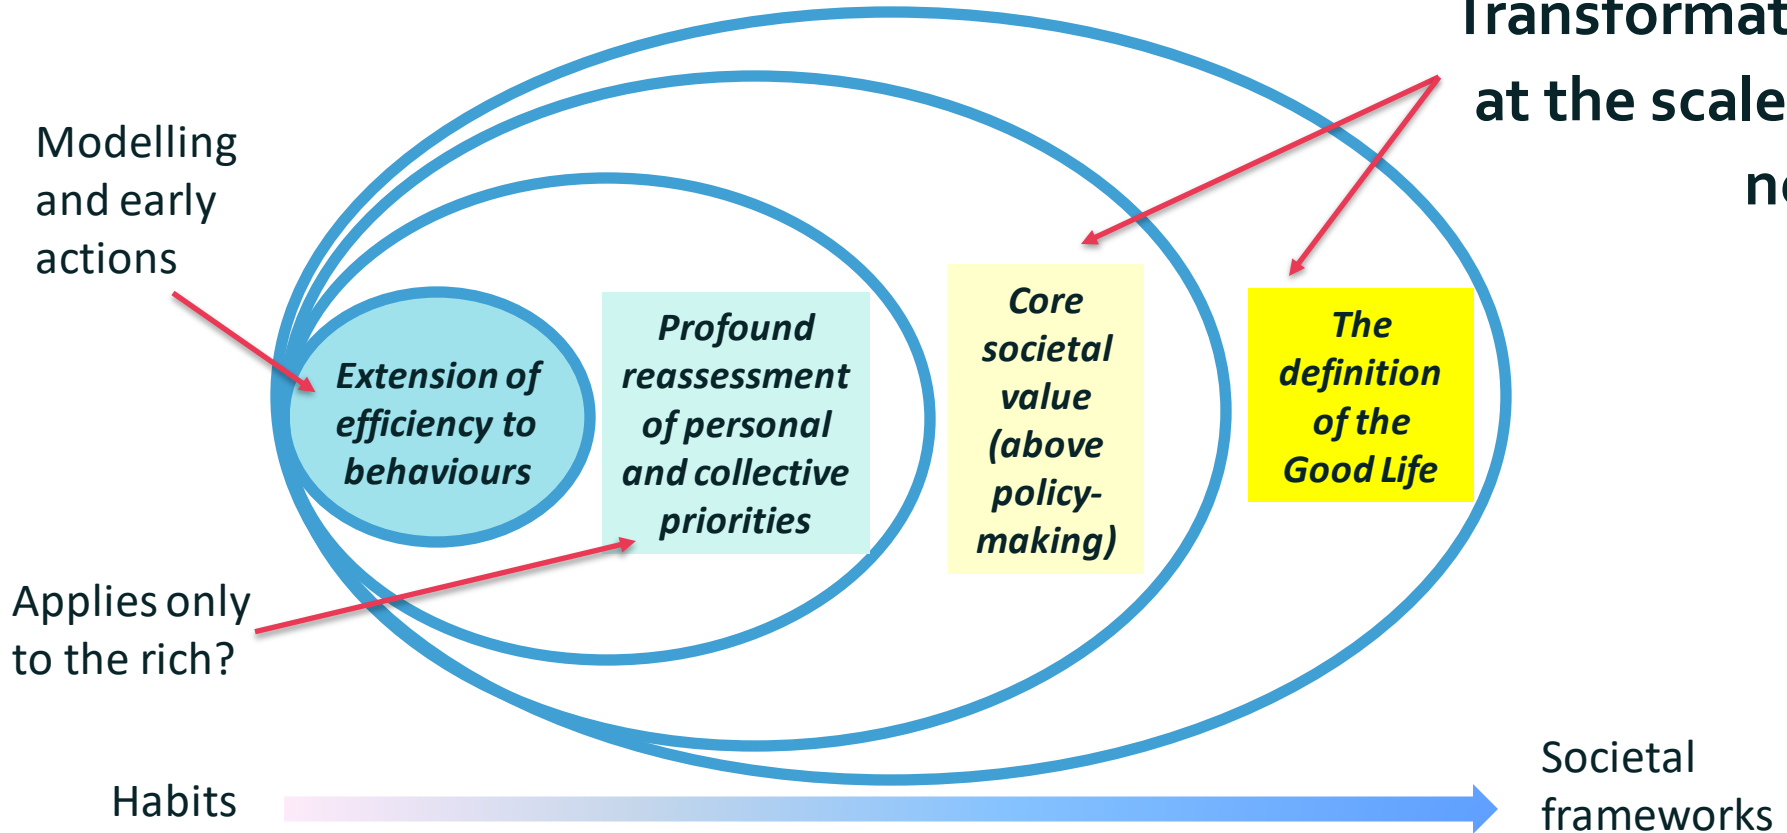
Transformat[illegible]
at the scale
n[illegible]

Modelling and early actions

Extension of efficiency to behaviours

Profound reassessment of personal and collective priorities

Core societal value (above policy-making)

The definition of the Good Life

Applies only to the rich?

Habits

Societal frameworks